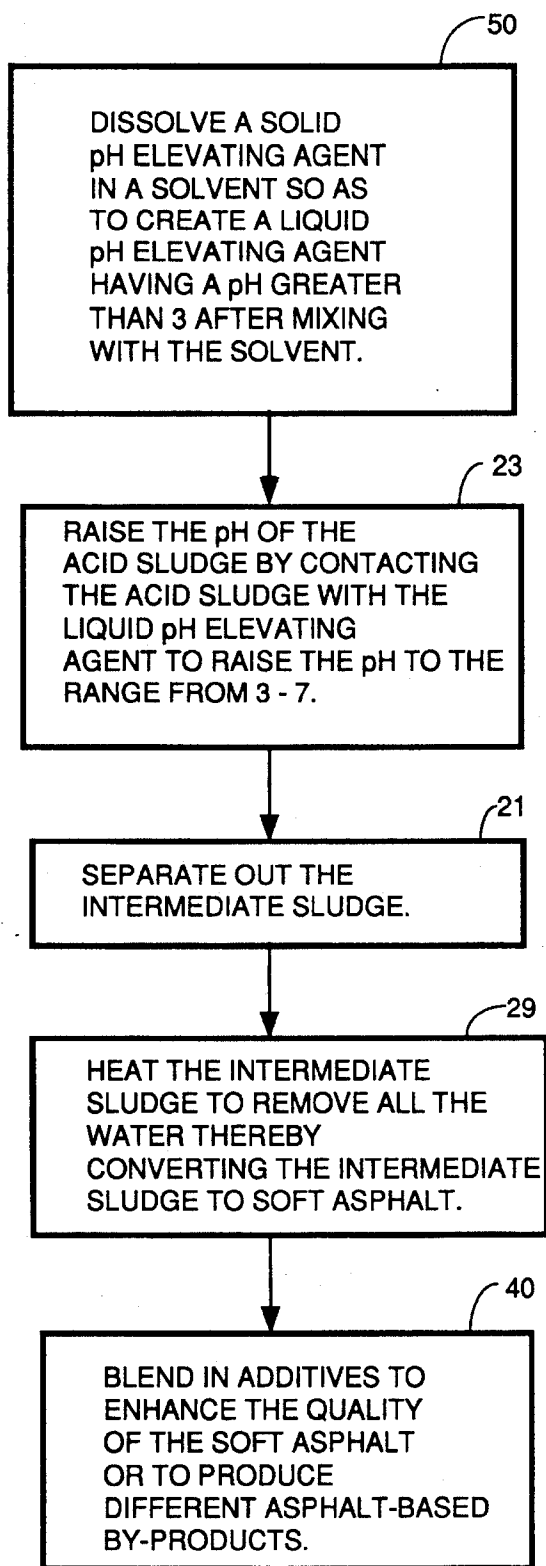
50

DISSOLVE A SOLID pH ELEVATING AGENT IN A SOLVENT SO AS TO CREATE A LIQUID pH ELEVATING AGENT HAVING A pH GREATER THAN 3 AFTER MIXING WITH THE SOLVENT.

23

RAISE THE pH OF THE ACID SLUDGE BY CONTACTING THE ACID SLUDGE WITH THE LIQUID pH ELEVATING AGENT TO RAISE THE pH TO THE RANGE FROM 3 - 7.

21

SEPARATE OUT THE INTERMEDIATE SLUDGE.

29

HEAT THE INTERMEDIATE SLUDGE TO REMOVE ALL THE WATER THEREBY CONVERTING THE INTERMEDIATE SLUDGE TO SOFT ASPHALT.

40

BLEND IN ADDITIVES TO ENHANCE THE QUALITY OF THE SOFT ASPHALT OR TO PRODUCE DIFFERENT ASPHALT-BASED BY-PRODUCTS.